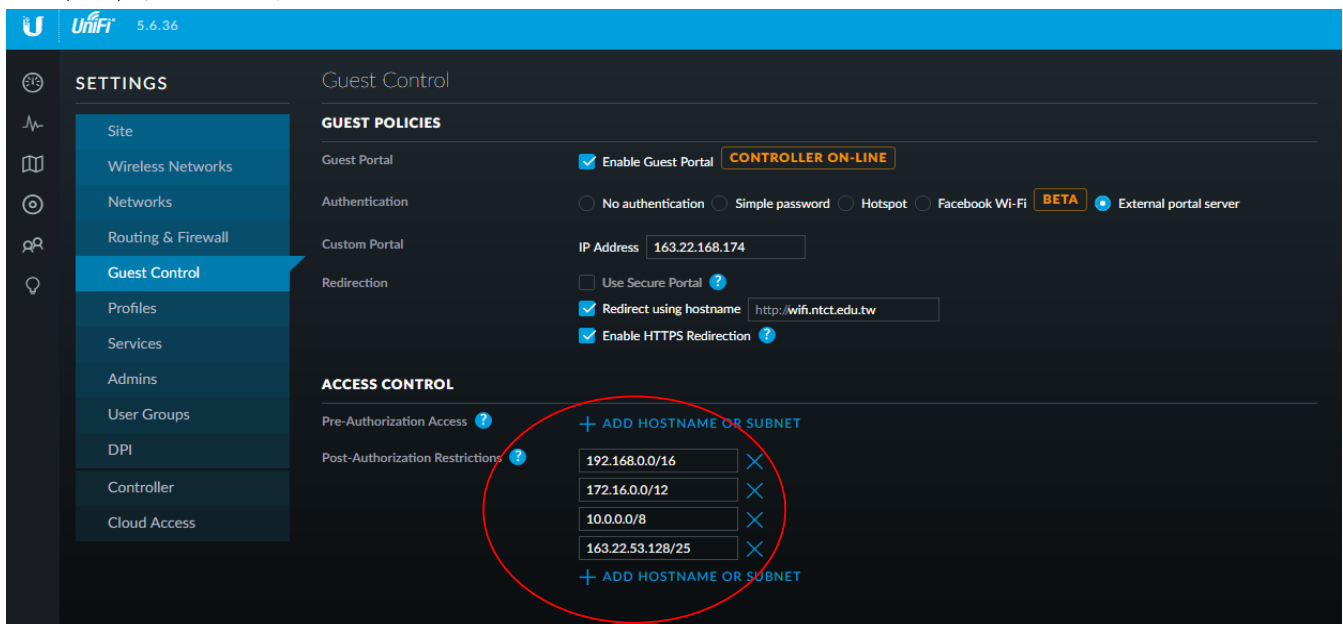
UniFi 5.6.36

SETTINGS

Site
Wireless Networks
Networks
Routing & Firewall
Guest Control
Profiles
Services
Admins
User Groups
DPI
Controller
Cloud Access

Guest Control

GUEST POLICIES

Guest Portal
Enable Guest Portal CONTROLLER ON-LINE

Authentication
No authentication Simple password Hotspot Facebook Wi-Fi BETA External portal server

Custom Portal
IP Address 163.22.168.174

Redirection
Use Secure Portal ?
Redirect using hostname http://wifi.ntct.edu.tw
Enable HTTPS Redirection ?

ACCESS CONTROL

Pre-Authorization Access ?
+ ADD HOSTNAME OR SUBNET

Post-Authorization Restrictions ?
192.168.0.0/16
172.16.0.0/12
10.0.0.0/8
163.22.53.128/25
+ ADD HOSTNAME OR SUBNET